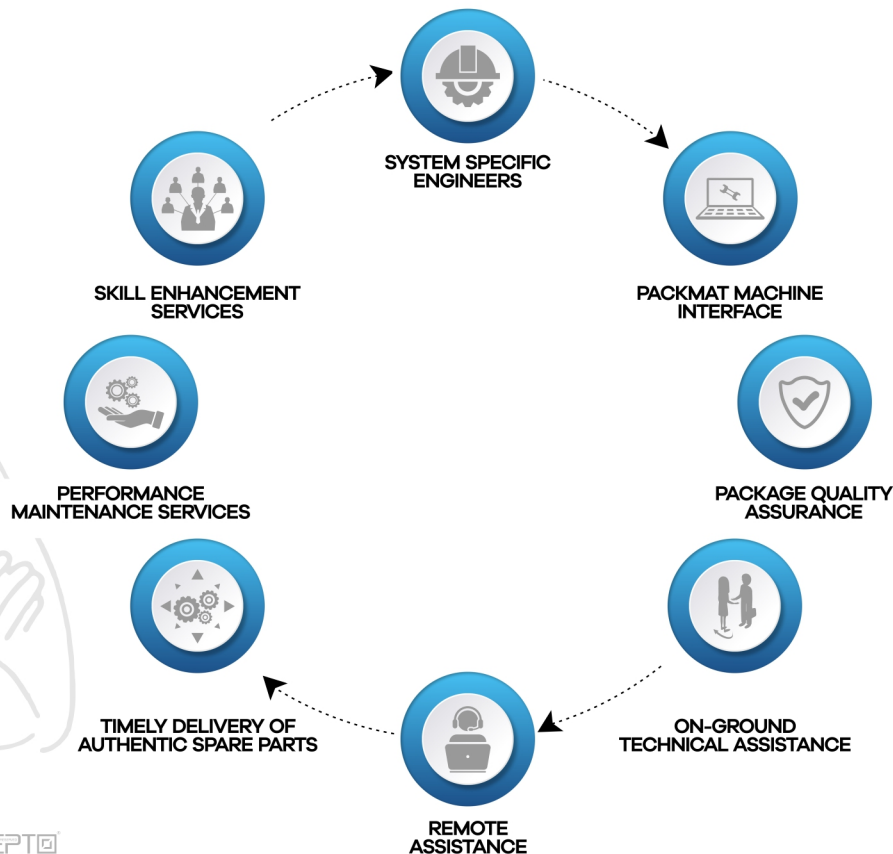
SYSTEM SPECIFIC ENGINEERS

PACKMAT MACHINE INTERFACE

PACKAGE QUALITY ASSURANCE

ON-GROUND TECHNICAL ASSISTANCE

REMOTE ASSISTANCE

TIMELY DELIVERY OF AUTHENTIC SPARE PARTS

PERFORMANCE MAINTENANCE SERVICES

SKILL ENHANCEMENT SERVICES

EPTO